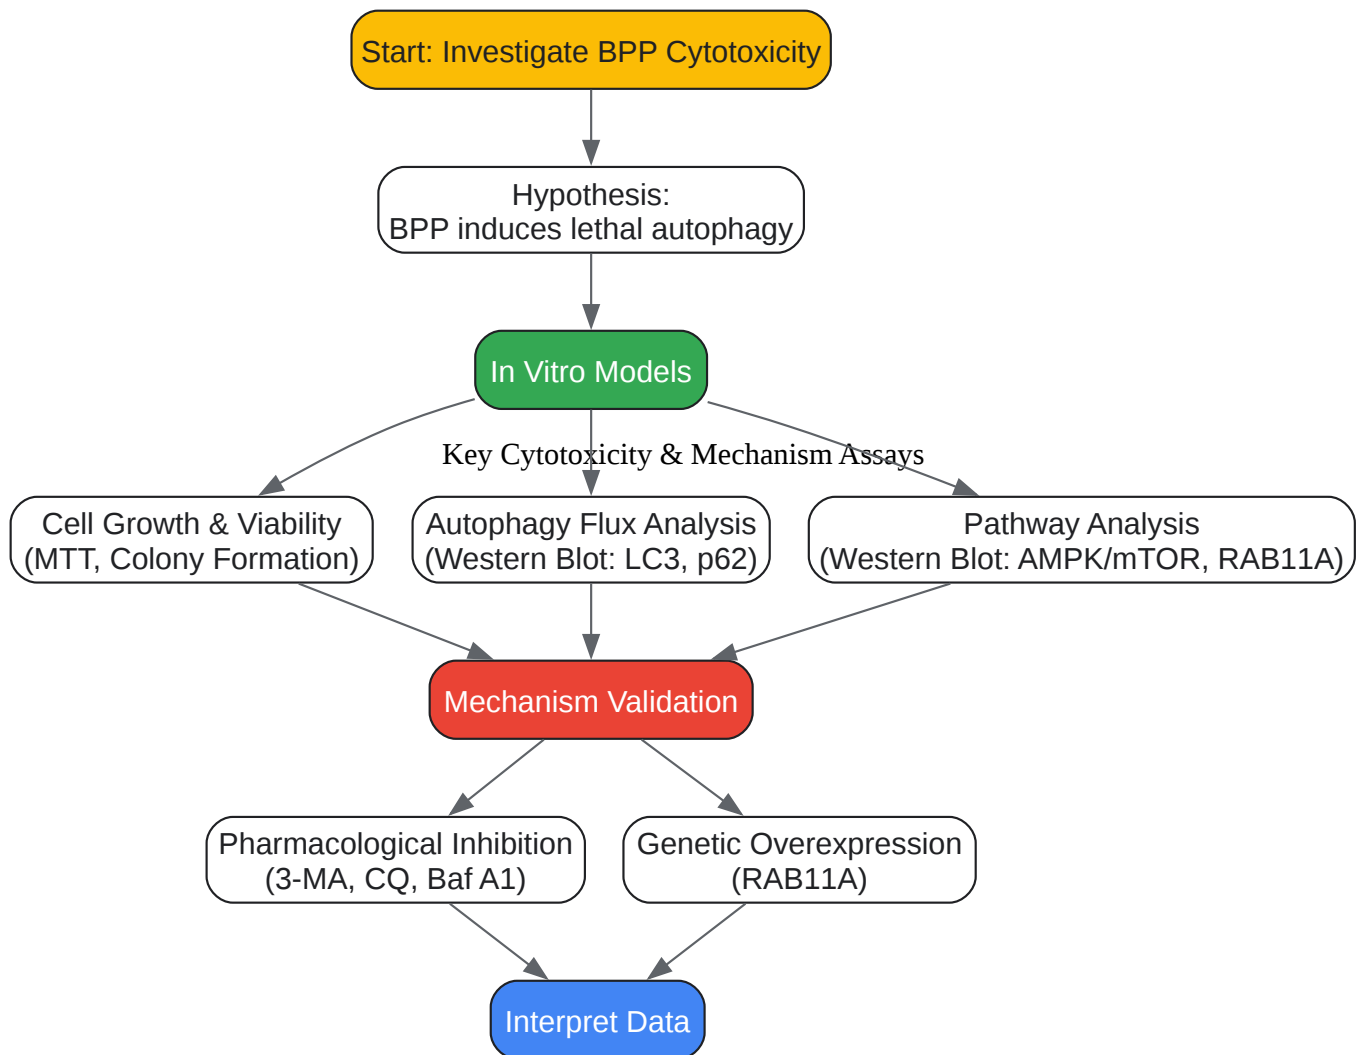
Start: Investigate BPP Cytotoxicity

Hypothesis:
BPP induces lethal autophagy

In Vitro Models

Key Cytotoxicity & Mechanism Assays

Cell Growth & Viability
(MTT, Colony Formation)

Autophagy Flux Analysis
(Western Blot: LC3, p62)

Pathway Analysis
(Western Blot: AMPK/mTOR, RAB11A)

Mechanism Validation

Pharmacological Inhibition
(3-MA, CQ, Baf A1)

Genetic Overexpression
(RAB11A)

Interpret Data